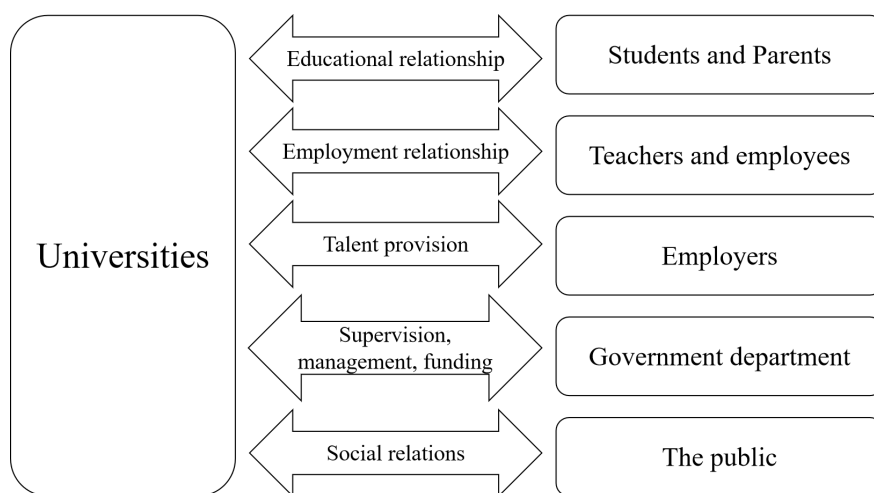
Universities

Educational relationship

Students and Parents

Employment relationship

Teachers and employees

Talent provision

Employers

Supervision, management, funding

Government department

Social relations

The public